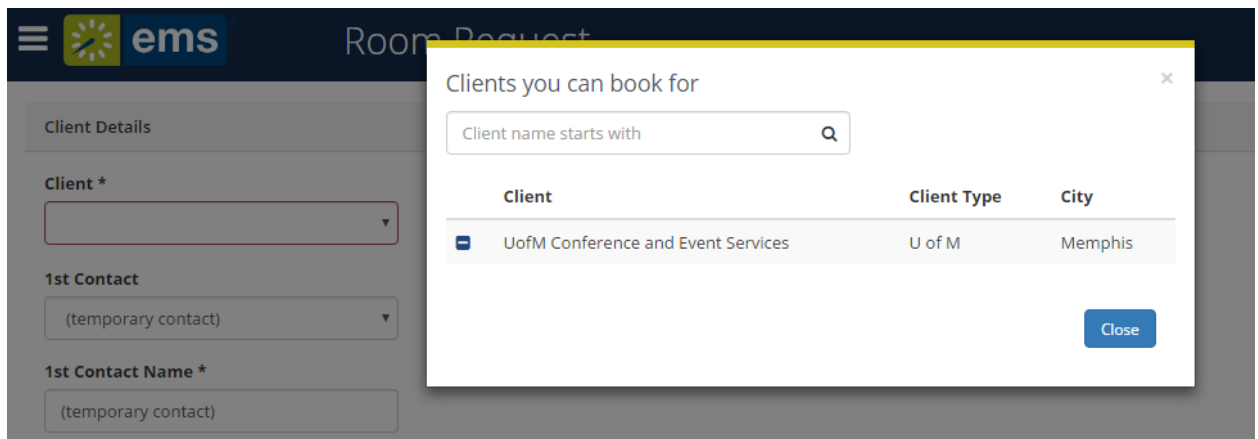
ems

Room Request

Client Details

Client *

1st Contact

(temporary contact)

1st Contact Name *

(temporary contact)

Clients you can book for

×

Client name starts with

| | Client | Client Type | City |
|---|---|---|---|
| | UofM Conference and Event Services | U of M | Memphis |

Close